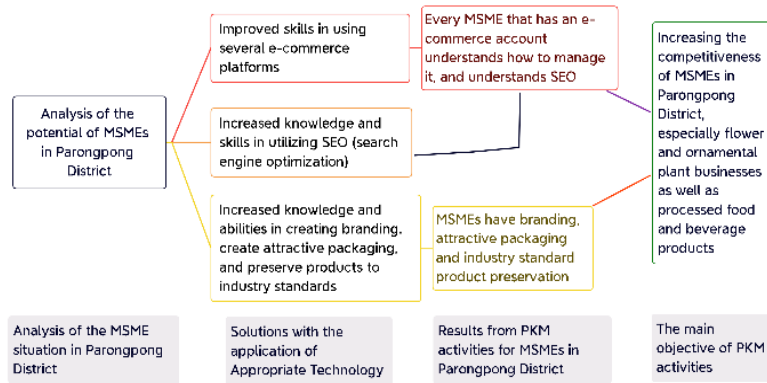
Analysis of the potential of MSMEs in Parongpong District

Improved skills in using several e-commerce platforms

Increased knowledge and skills in utilizing SEO (search engine optimization)

Increased knowledge and abilities in creating branding, create attractive packaging, and preserve products to industry standards

Every MSME that has an e-commerce account understands how to manage it, and understands SEO

MSMEs have branding, attractive packaging and industry standard product preservation

Increasing the competitiveness of MSMEs in Parongpong District, especially flower and ornamental plant businesses as well as processed food and beverage products

Analysis of the MSME situation in Parongpong District

Solutions with the application of Appropriate Technology

Results from PKM activities for MSMEs in Parongpong District

The main objective of PKM activities